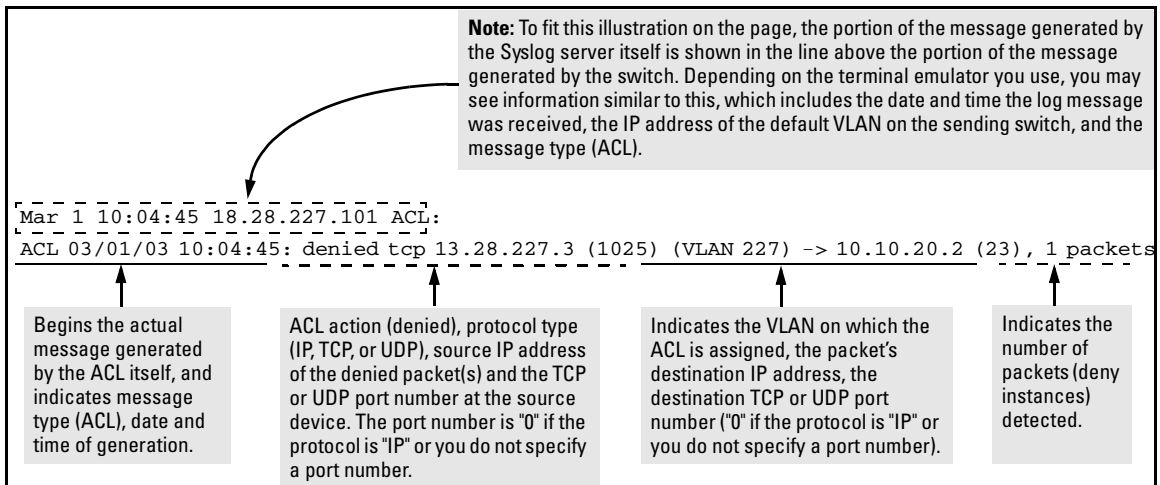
**Note:** To fit this illustration on the page, the portion of the message generated by the Syslog server itself is shown in the line above the portion of the message generated by the switch. Depending on the terminal emulator you use, you may see information similar to this, which includes the date and time the log message was received, the IP address of the default VLAN on the sending switch, and the message type (ACL).

Mar 1 10:04:45 18.28.227.101 ACL:
ACL 03/01/03 10:04:45: denied tcp 13.28.227.3 (1025) (VLAN 227) -> 10.10.20.2 (23), 1 packets

Begins the actual message generated by the ACL itself, and indicates message type (ACL), date and time of generation.

ACL action (denied), protocol type (IP, TCP, or UDP), source IP address of the denied packet(s) and the TCP or UDP port number at the source device. The port number is "0" if the protocol is "IP" or you do not specify a port number.

Indicates the VLAN on which the ACL is assigned, the packet's destination IP address, the destination TCP or UDP port number ("0" if the protocol is "IP" or you do not specify a port number).

Indicates the number of packets (deny instances) detected.